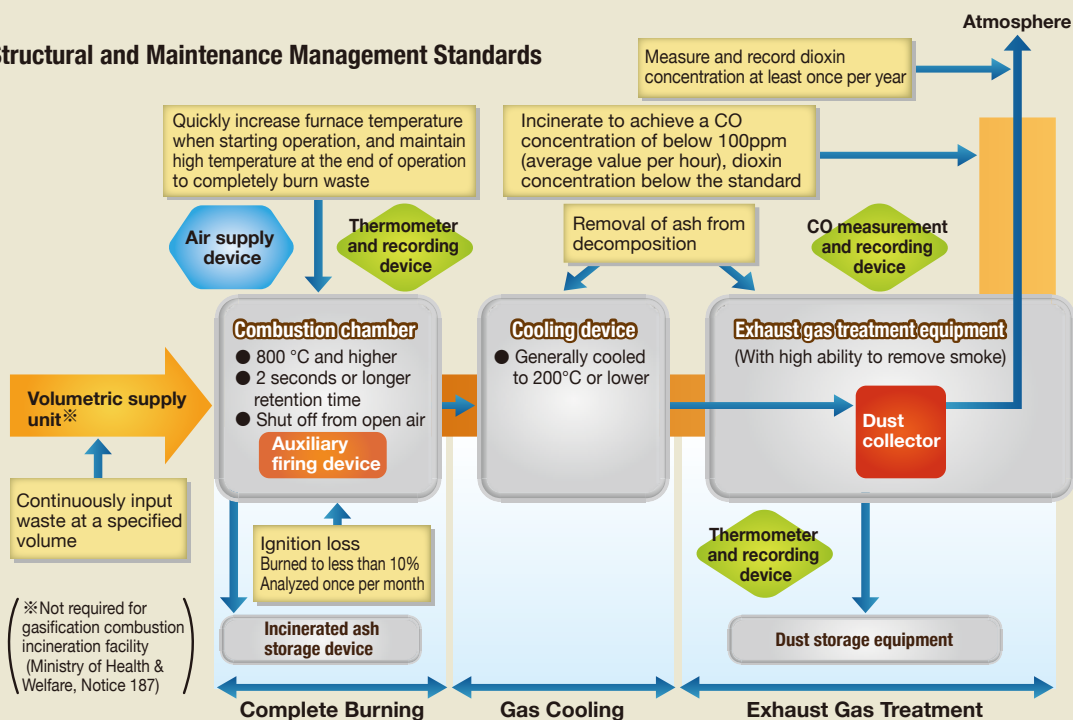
Structural and Maintenance Management Standards

Atmosphere

Measure and record dioxin concentration at least once per year

Quickly increase furnace temperature when starting operation, and maintain high temperature at the end of operation to completely burn waste

Incinerate to achieve a CO concentration of below 100ppm (average value per hour), dioxin concentration below the standard

Air supply device

Thermometer and recording device

Removal of ash from decomposition

CO measurement and recording device

Combustion chamber
● 800 °C and higher
● 2 seconds or longer retention time
● Shut off from open air

Auxiliary firing device

Cooling device
● Generally cooled to 200°C or lower

Exhaust gas treatment equipment
(With high ability to remove smoke)

Dust collector

Volumetric supply unit※

Continuously input waste at a specified volume

Ignition loss
Burned to less than 10%
Analyzed once per month

Thermometer and recording device

※Not required for gasification combustion incineration facility (Ministry of Health & Welfare, Notice 187)

Incinerated ash storage device

Dust storage equipment

Complete Burning

Gas Cooling

Exhaust Gas Treatment